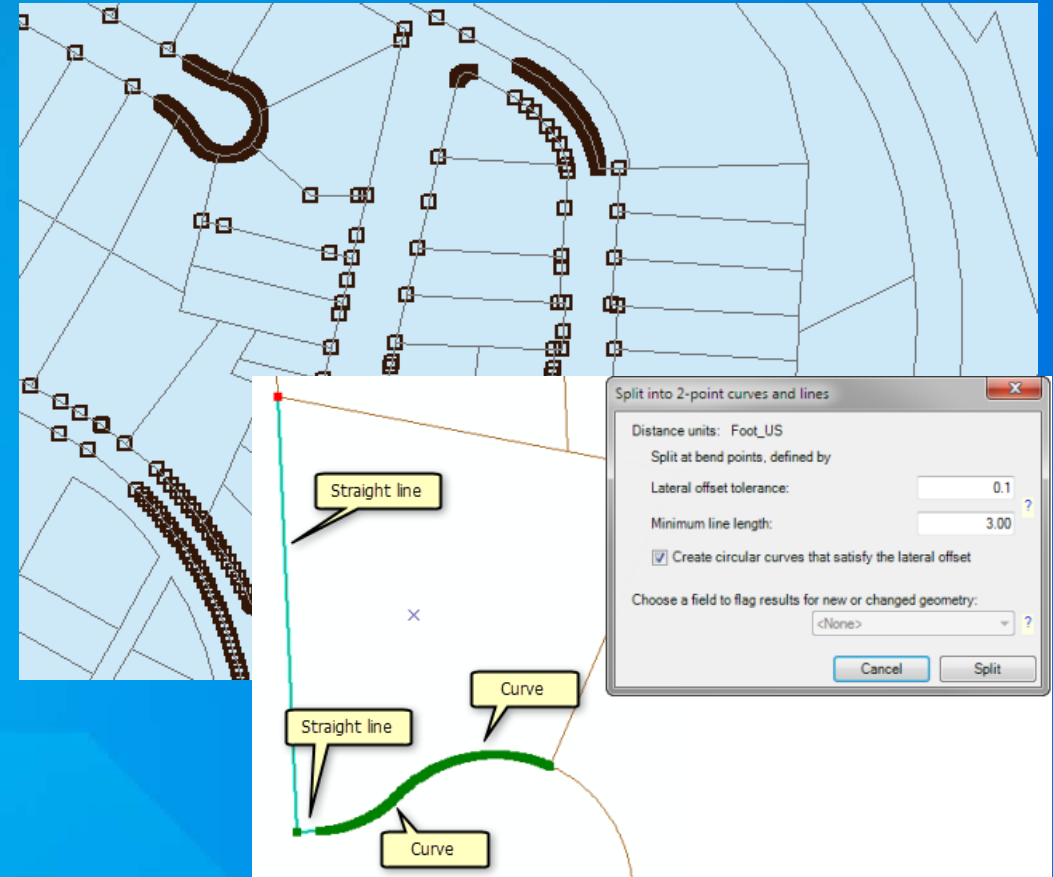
Split into 2-point curves and lines

Distance units: Foot_US

Split at bend points, defined by

Lateral offset tolerance: 0.1

Minimum line length: 3.00

Create circular curves that satisfy the lateral offset

Choose a field to flag results for new or changed geometry:

<None>

Cancel

Split

Straight line

Straight line

Curve

Curve